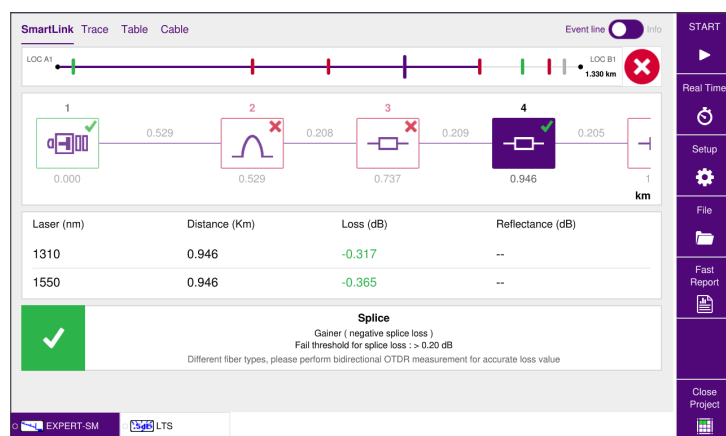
SmartLink Trace Table Cable

Event line Info

LOC A1

LOC B1
1.330 km

1 2 3 4

0.529 0.208 0.209 0.205

0.000 0.529 0.737 0.946

km

| Laser (nm) | Distance (Km) | Loss (dB) | Reflectance (dB) |
|---|---|---|---|
| 1310 | 0.946 | -0.317 | -- |
| 1550 | 0.946 | -0.365 | -- |

Splice

Gainer ( negative splice loss )

Fail threshold for splice loss : > 0.20 dB

Different fiber types, please perform bidirectional OTDR measurement for accurate loss value

EXPERT-SM

LTS

START

Real Time

Setup

File

Fast Report

Close Project